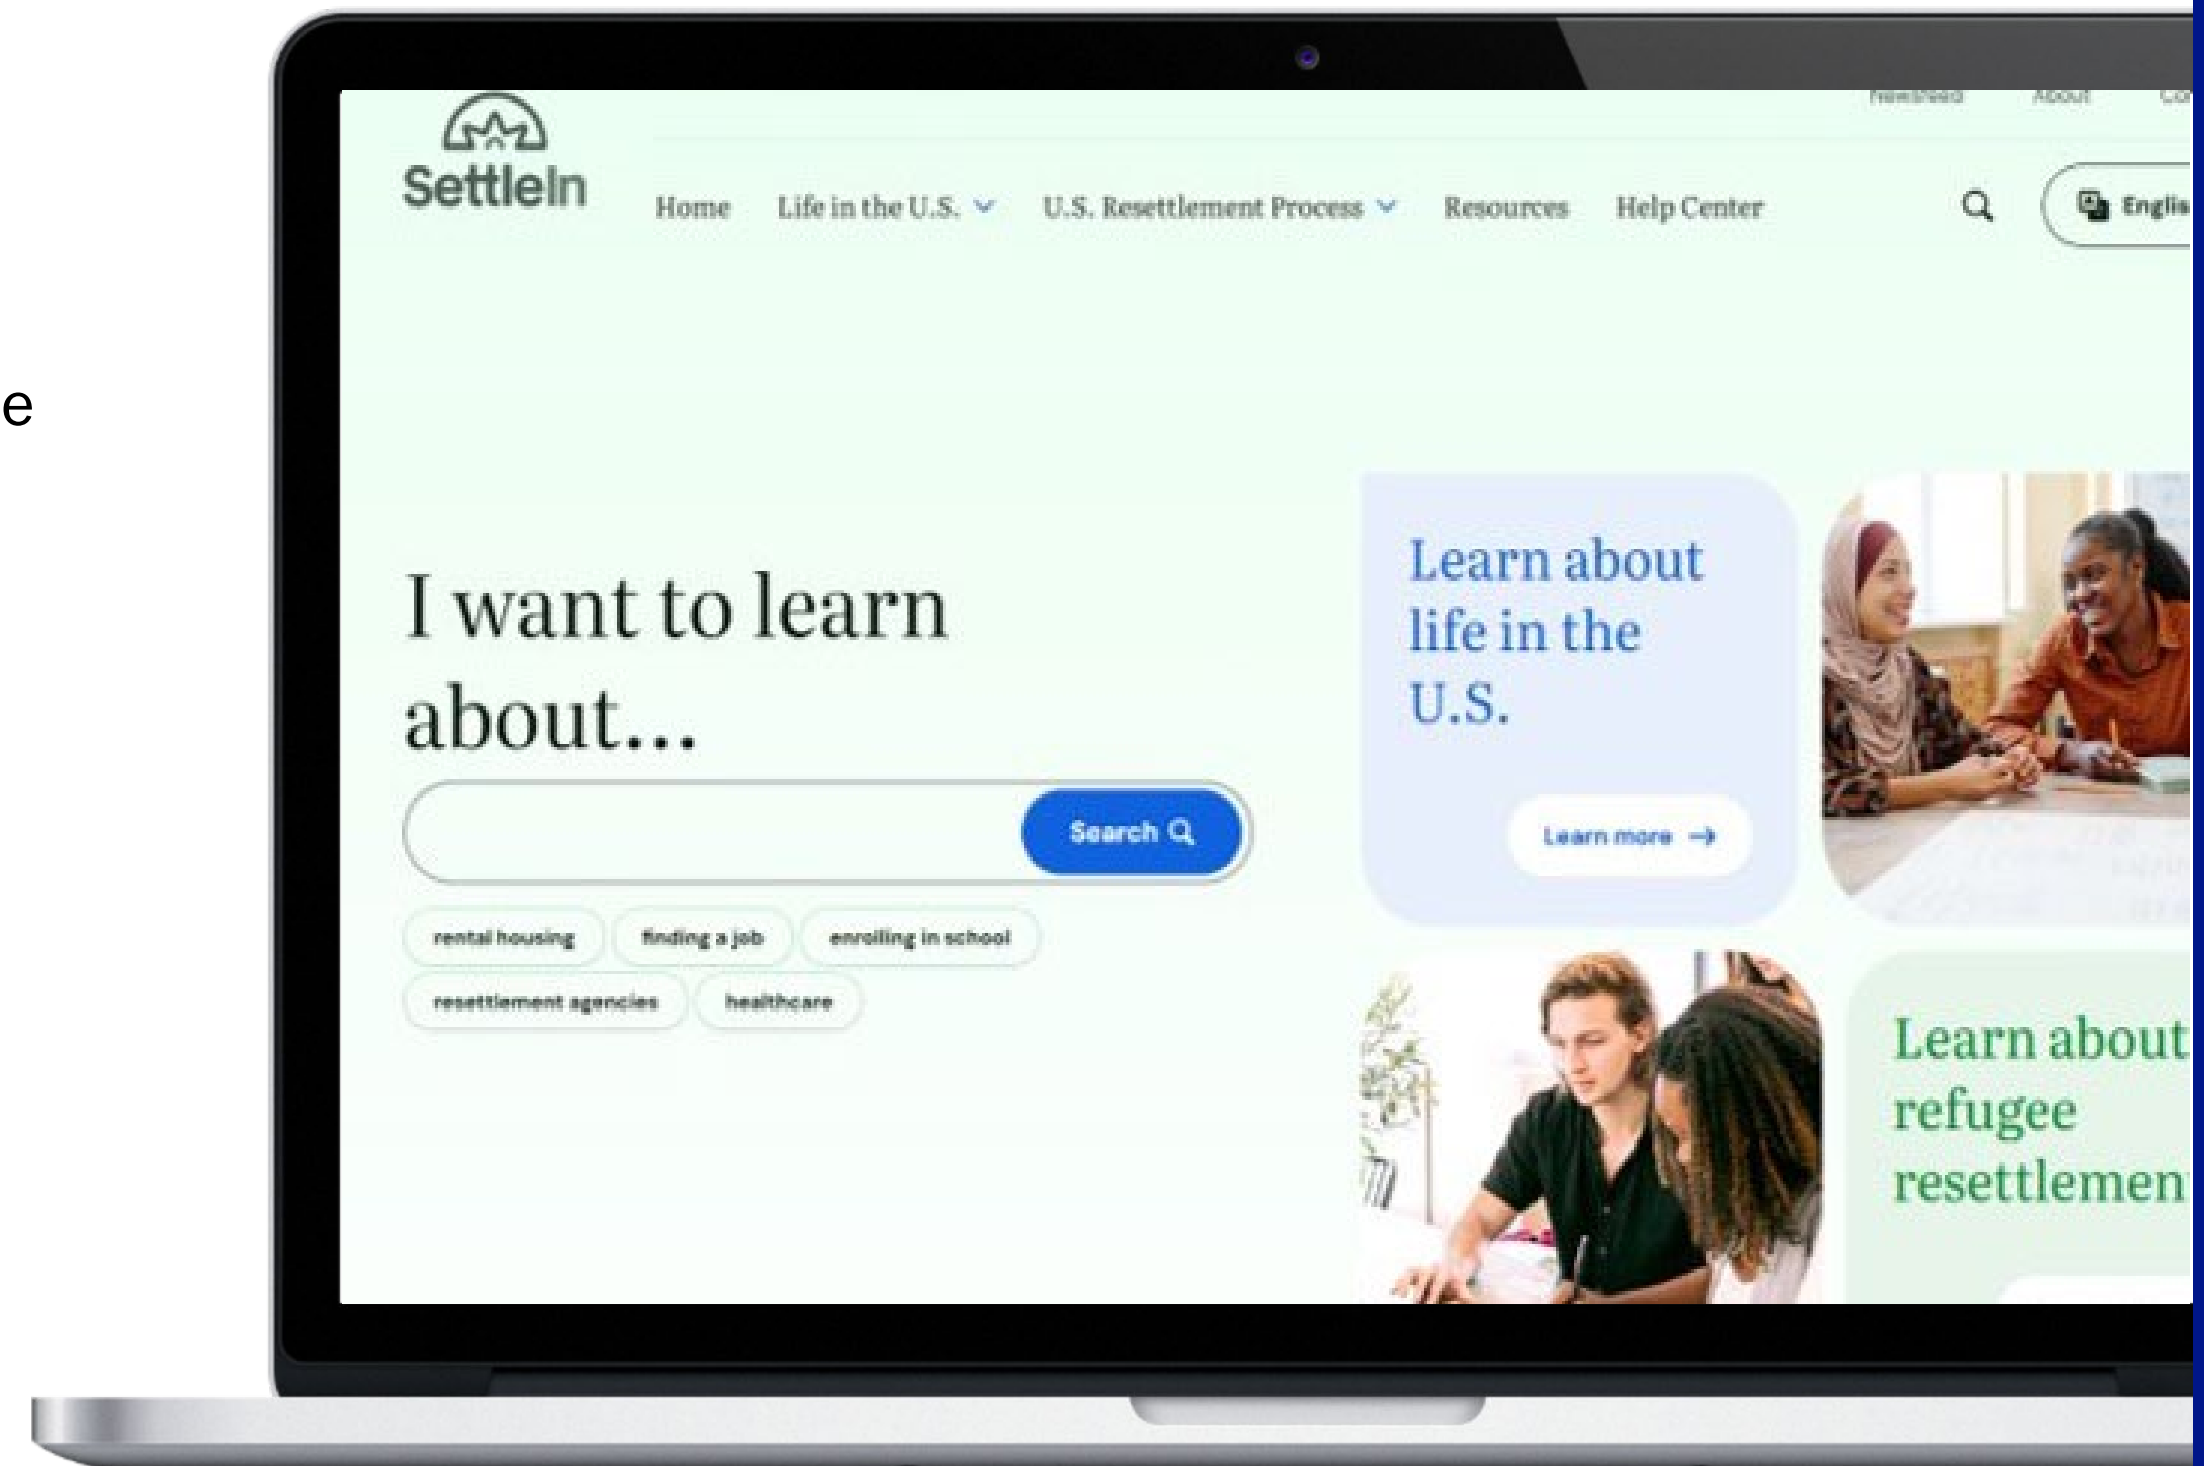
e

Newsfeed About Co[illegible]

SettleIn

Home Life in the U.S. U.S. Resettlement Process Resources Help Center

Englis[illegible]

I want to learn about...

Search

rental housing finding a job enrolling in school resettlement agencies healthcare

Learn about life in the U.S.

Learn more →

Learn about refugee resettlemen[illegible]